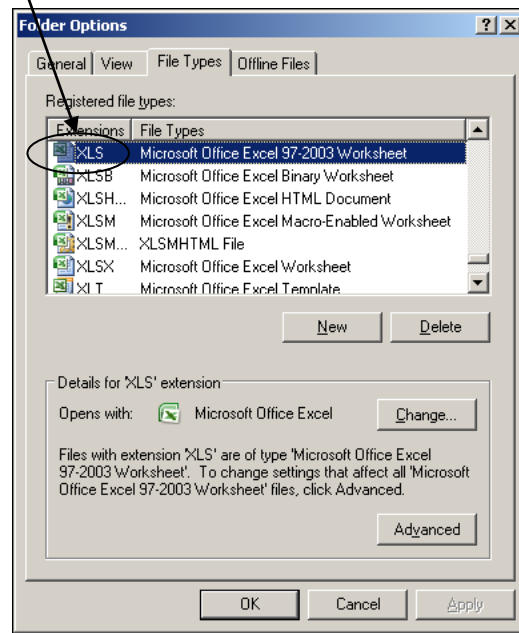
Folder Options

General | View | File Types | Offline Files

Registered file types:

| Extensions | File Types |
|---|---|
| XLS | Microsoft Office Excel 97-2003 Worksheet |
| XLSB | Microsoft Office Excel Binary Worksheet |
| XLSH... | Microsoft Office Excel HTML Document |
| XLSM | Microsoft Office Excel Macro-Enabled Worksheet |
| XLSM... | XLSMHTML File |
| XLSX | Microsoft Office Excel Worksheet |
| XLT | Microsoft Office Excel Template |

New Delete

Details for 'XLS' extension

Opens with: Microsoft Office Excel Change...

Files with extension 'XLS' are of type 'Microsoft Office Excel 97-2003 Worksheet'. To change settings that affect all 'Microsoft Office Excel 97-2003 Worksheet' files, click Advanced.

Advanced

OK Cancel Apply